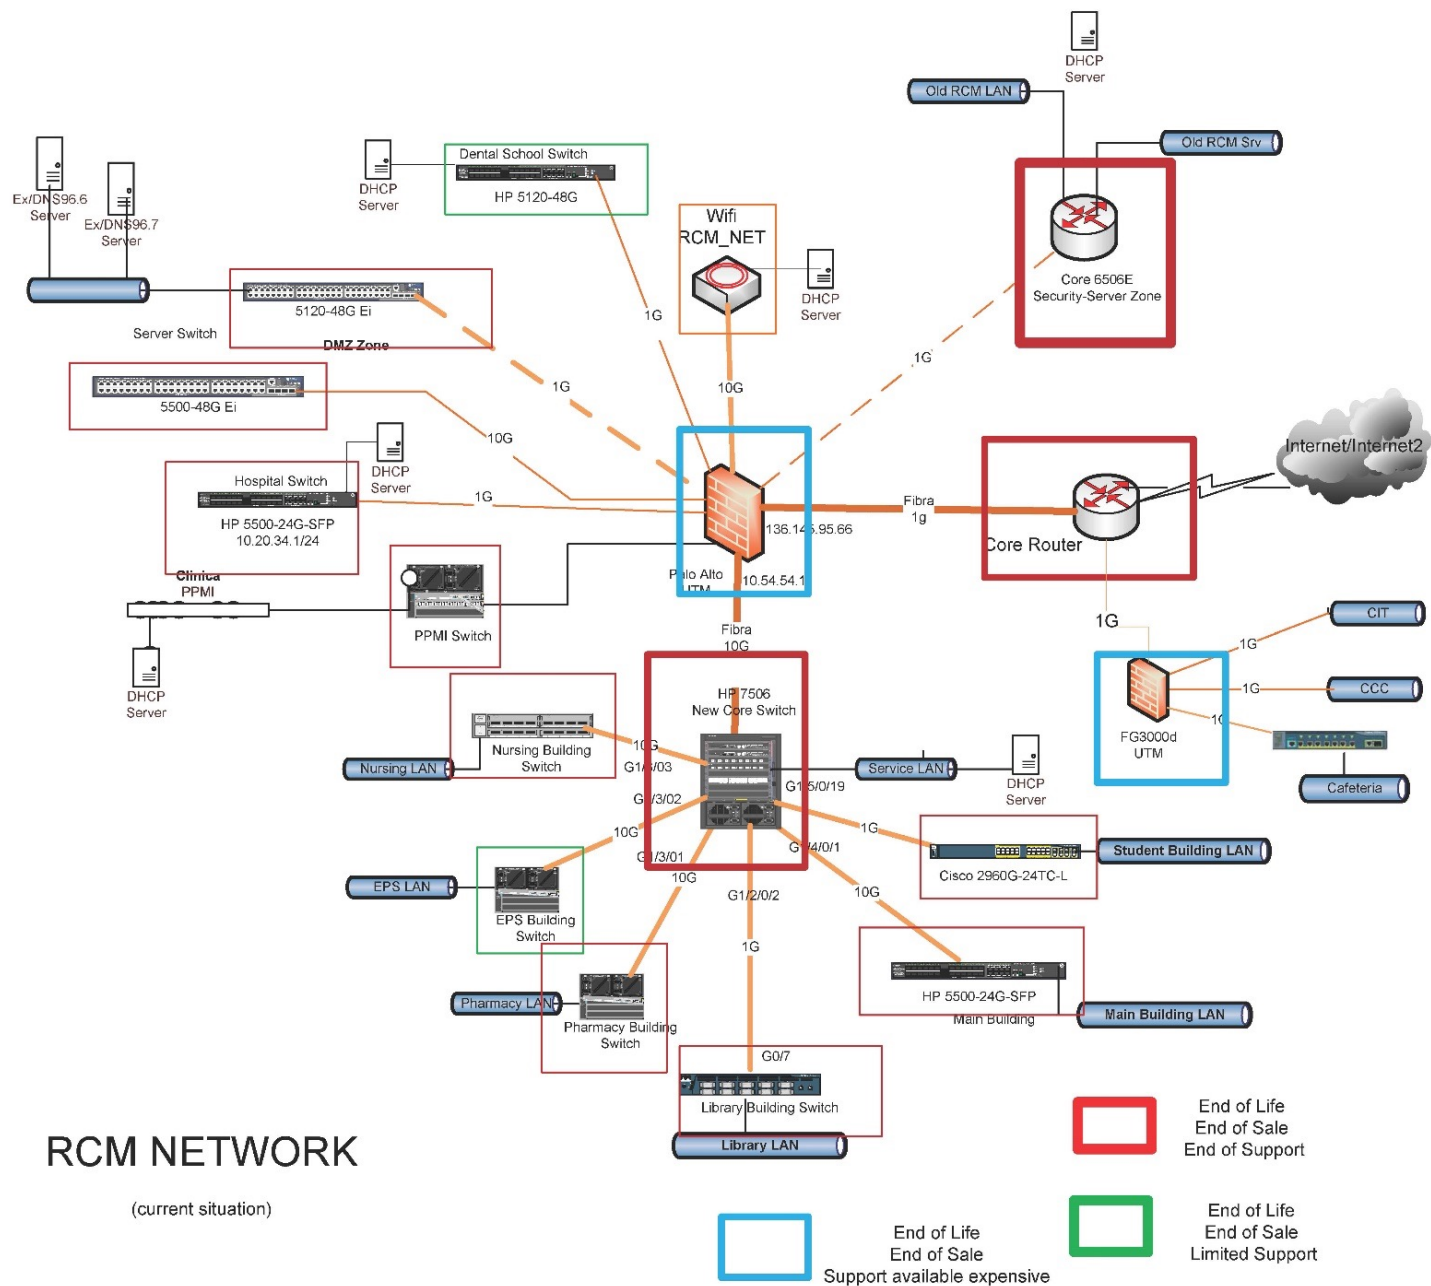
DHCP Server

Old RCM LAN

Old RCM Srv

Ex/DNS96.6 Server

Ex/DNS96.7 Server

DHCP Server

Dental School Switch

HP 5120-48G

Wifi RCM_NET

DHCP Server

Core 6506E Security-Server Zone

5120-48G Ei

Server Switch

DMZ Zone

1G

1G

10G

1G

5500-48G Ei

1G

10G

DHCP Server

Hospital Switch

HP 5500-24G-SFP 10.20.34.1/24

1G

136.14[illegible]5.95.66

Fibra 1g

Internet/Internet2

Core Router

Clinica PPMI

PPMI Switch

Palo Alto UTM

10.54.54.1

Fibra 10G

1G

DHCP Server

HP 7506 New Core Switch

CIT

1G

CCC

1G

1G

FG3000d UTM

Cafeteria

Nursing Building Switch

Nursing LAN

10G

G1/3/03

G1/3/02

G1/5/0/19

Service LAN

DHCP Server

10G

1G

EPS LAN

G1/3/01

G1/4/0/1

Cisco 2960G-24TC-L

Student Building LAN

10G

EPS Building Switch

G1/2/0/2

10G

1G

Pharmacy LAN

Pharmacy Building Switch

HP 5500-24G-SFP

Main Building

Main Building LAN

G0/7

Library Building Switch

Library LAN

RCM NETWORK

(current situation)

End of Life
End of Sale
End of Support

End of Life
End of Sale
Limited Support

End of Life
End of Sale
Support available expensive